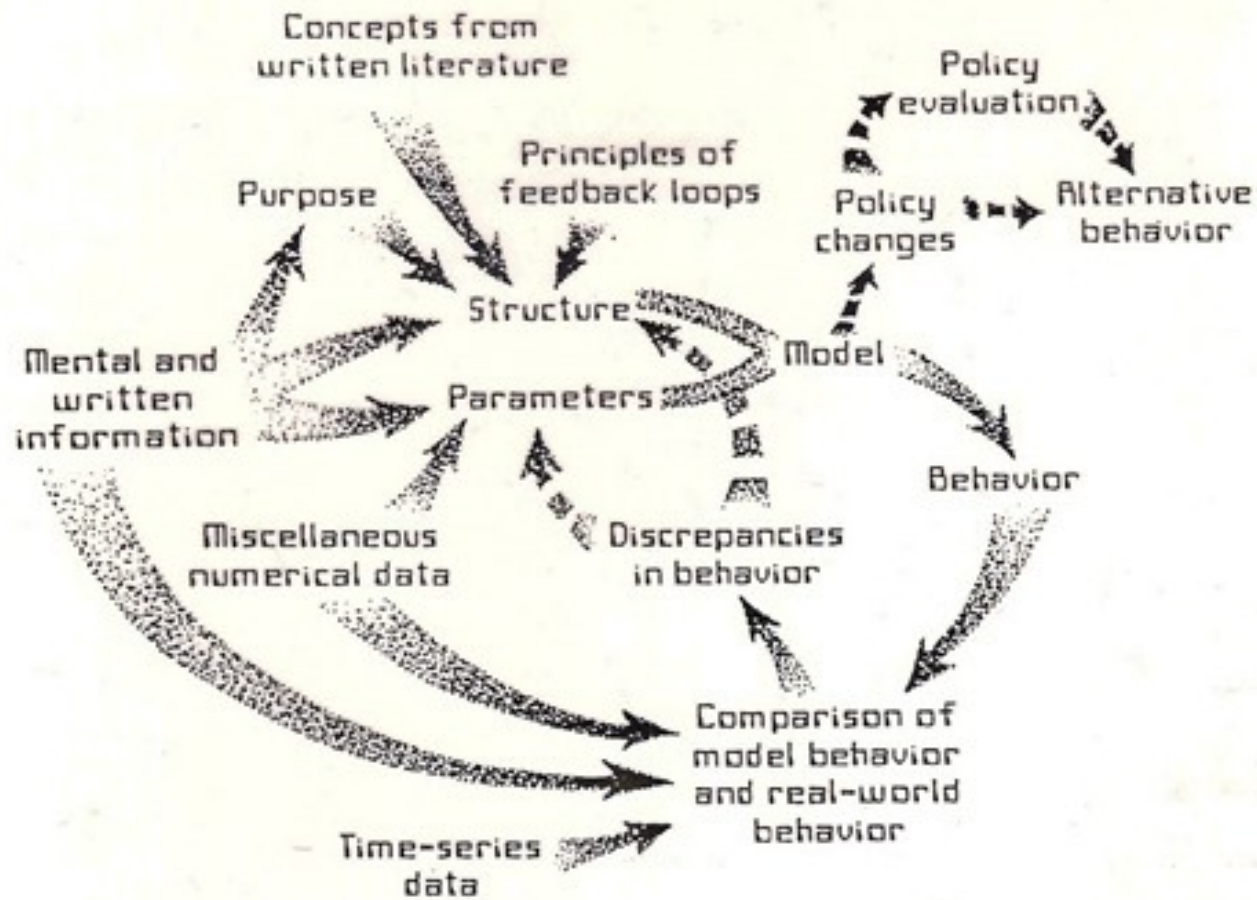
Concepts from written literature

Policy evaluation

Principles of feedback loops

Purpose

Policy changes

Alternative behavior

Structure

Model

Mental and written information

Parameters

Behavior

Miscellaneous numerical data

Discrepancies in behavior

Comparison of model behavior and real-world behavior

Time-series data